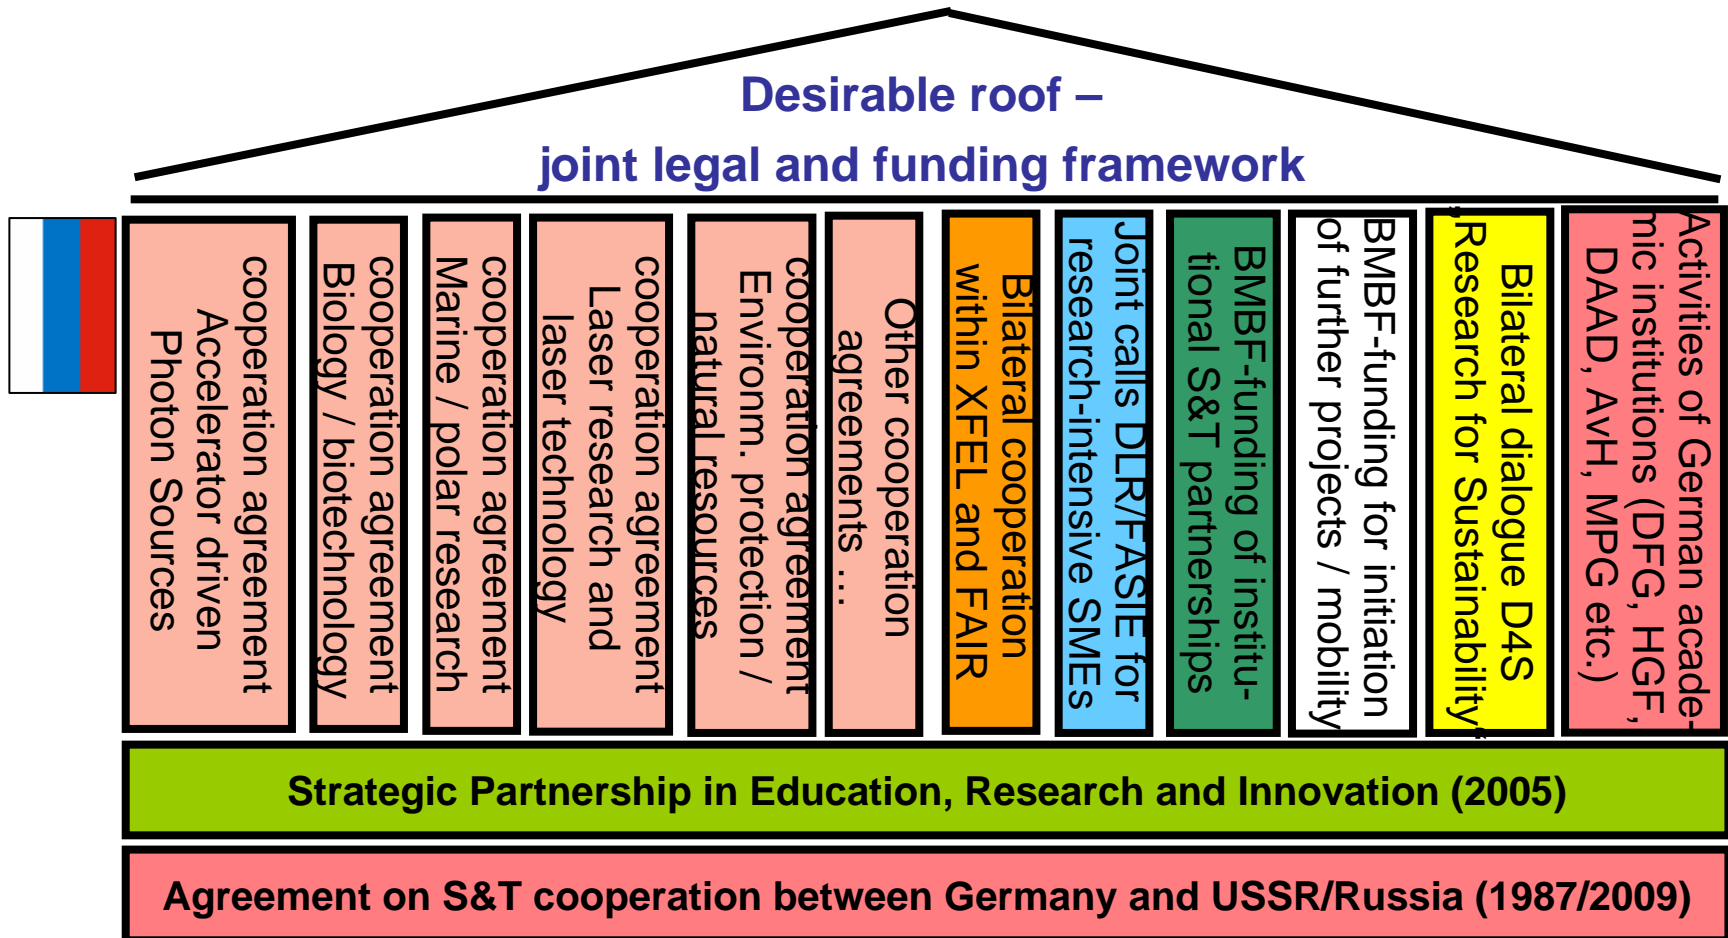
Desirable roof –
joint legal and funding framework

cooperation agreement Accelerator driven Photon Sources

cooperation agreement Biology / biotechnology

cooperation agreement Marine / polar research

cooperation agreement Laser research and laser technology

cooperation agreement Environm. protection / natural resources

Other cooperation agreements ...

Bilateral cooperation within XFEL and FAIR

Joint calls DLR/FASIE for research-intensive SMEs

BMBF-funding of institutional S&T partnerships

BMBF-funding for initiation of further projects / mobility

Bilateral dialogue D4S „Research for Sustainability"

Activities of German academic institutions (DFG, HGF, DAAD, AvH, MPG etc.)

Strategic Partnership in Education, Research and Innovation (2005)

Agreement on S&T cooperation between Germany and USSR/Russia (1987/2009)